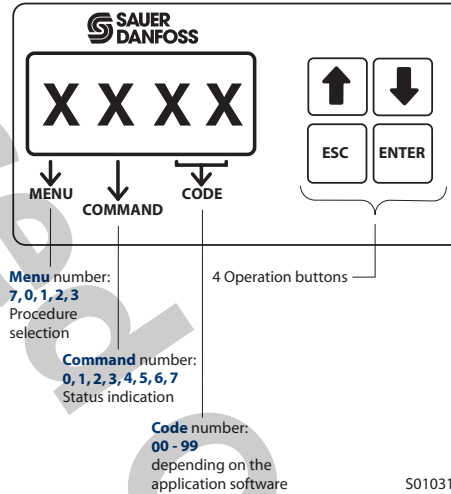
SAUER DANFOSS

X X X X

MENU
COMMAND
CODE

ESC
ENTER

4 Operation buttons

Menu number:
7, 0, 1, 2, 3
Procedure selection

Command number:
0, 1, 2, 3, 4, 5, 6, 7
Status indication

Code number:
00 - 99
depending on the application software

S01031